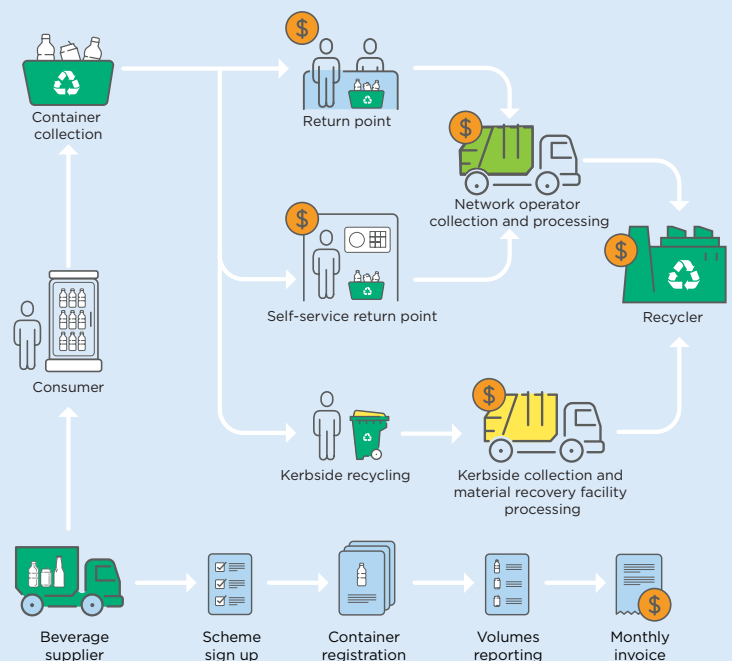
$

Container collection

Return point

$

Network operator collection and processing

$

$

Self-service return point

Recycler

Consumer

$

Kerbside recycling

Kerbside collection and material recovery facility processing

Beverage supplier

Scheme sign up

Container registration

Volumes reporting

$

Monthly invoice